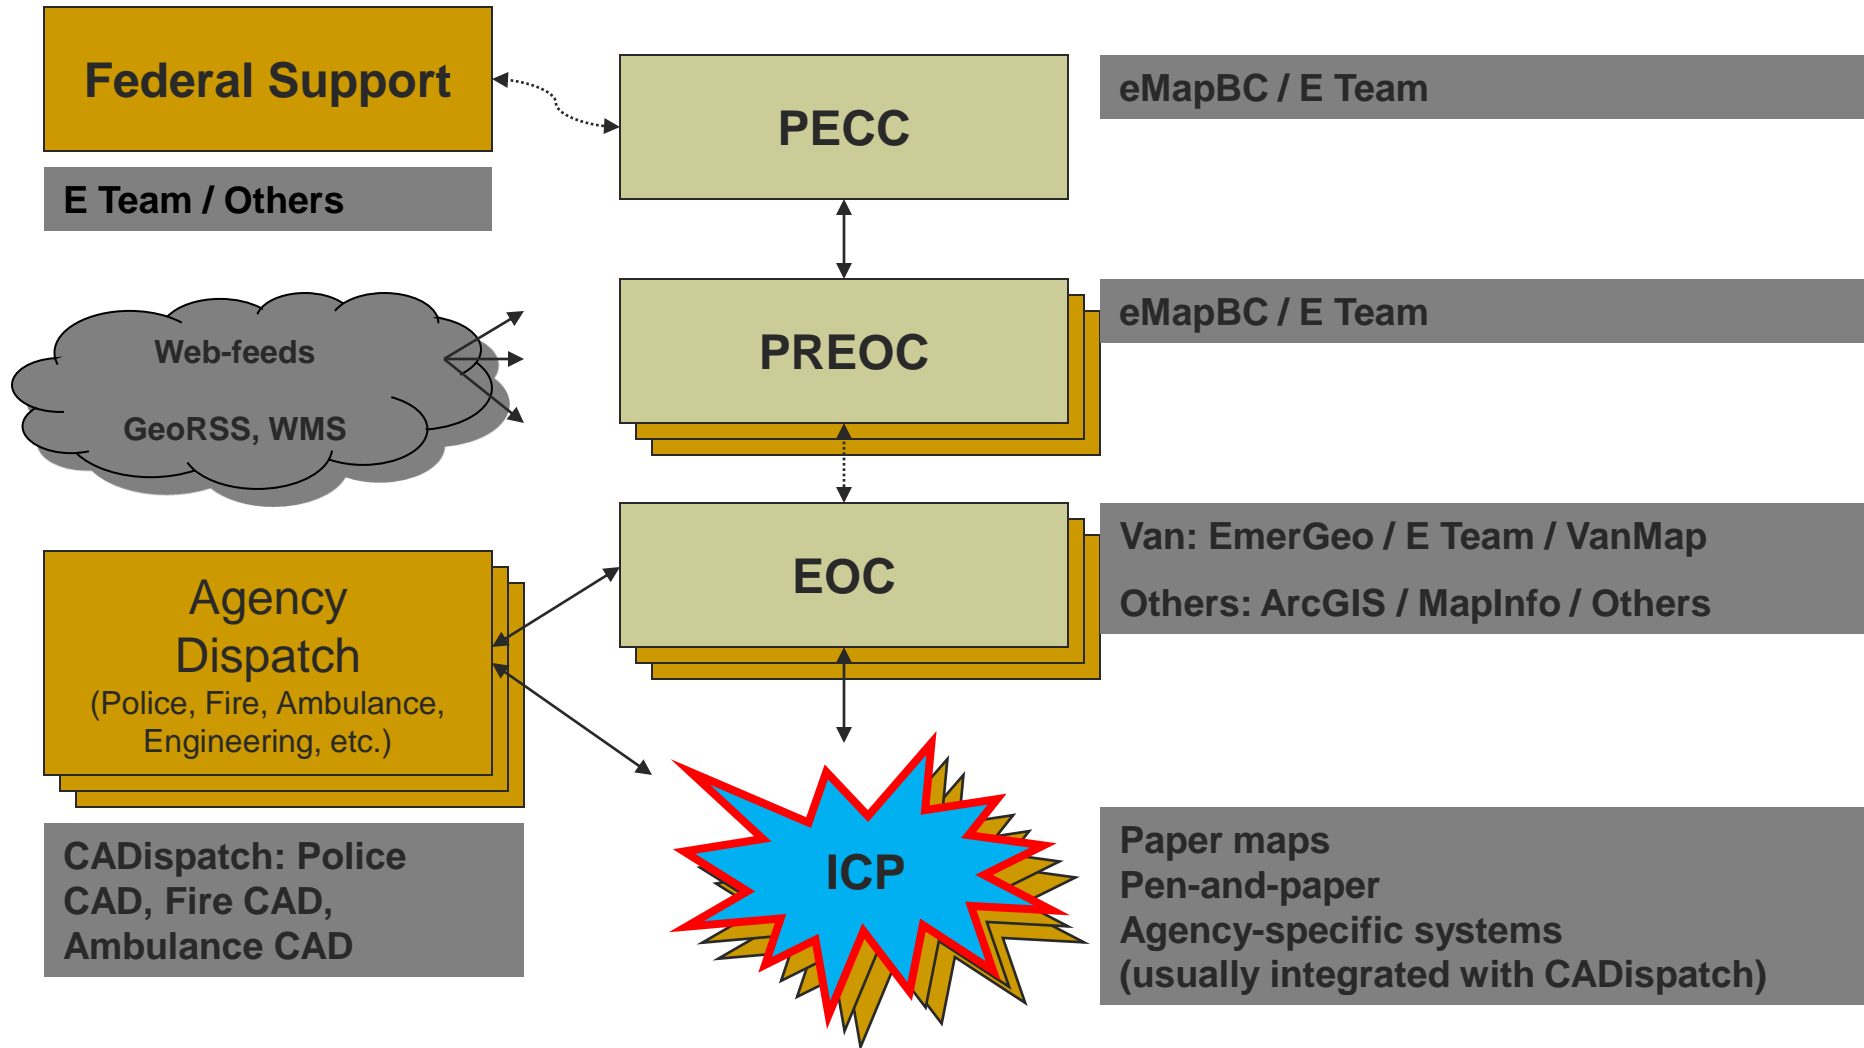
Federal Support

E Team / Others

PECC

eMapBC / E Team

Web-feeds

GeoRSS, WMS

PREOC

eMapBC / E Team

Agency Dispatch
(Police, Fire, Ambulance, Engineering, etc.)

EOC

Van: EmerGeo / E Team / VanMap

Others: ArcGIS / MapInfo / Others

CADispatch: Police CAD, Fire CAD, Ambulance CAD

ICP

Paper maps
Pen-and-paper
Agency-specific systems
(usually integrated with CADispatch)